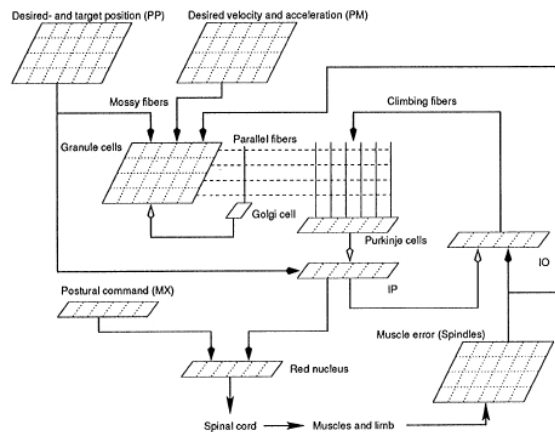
Desired- and target position (PP)
Desired velocity and acceleration (PM)
Mossy fibers
Climbing fibers
Granule cells
Parallel fibers
Golgi cell
Purkinje cells
IO
IP
Postural command (MX)
Muscle error (Spindles)
Red nucleus
Spinal cord
Muscles and limb